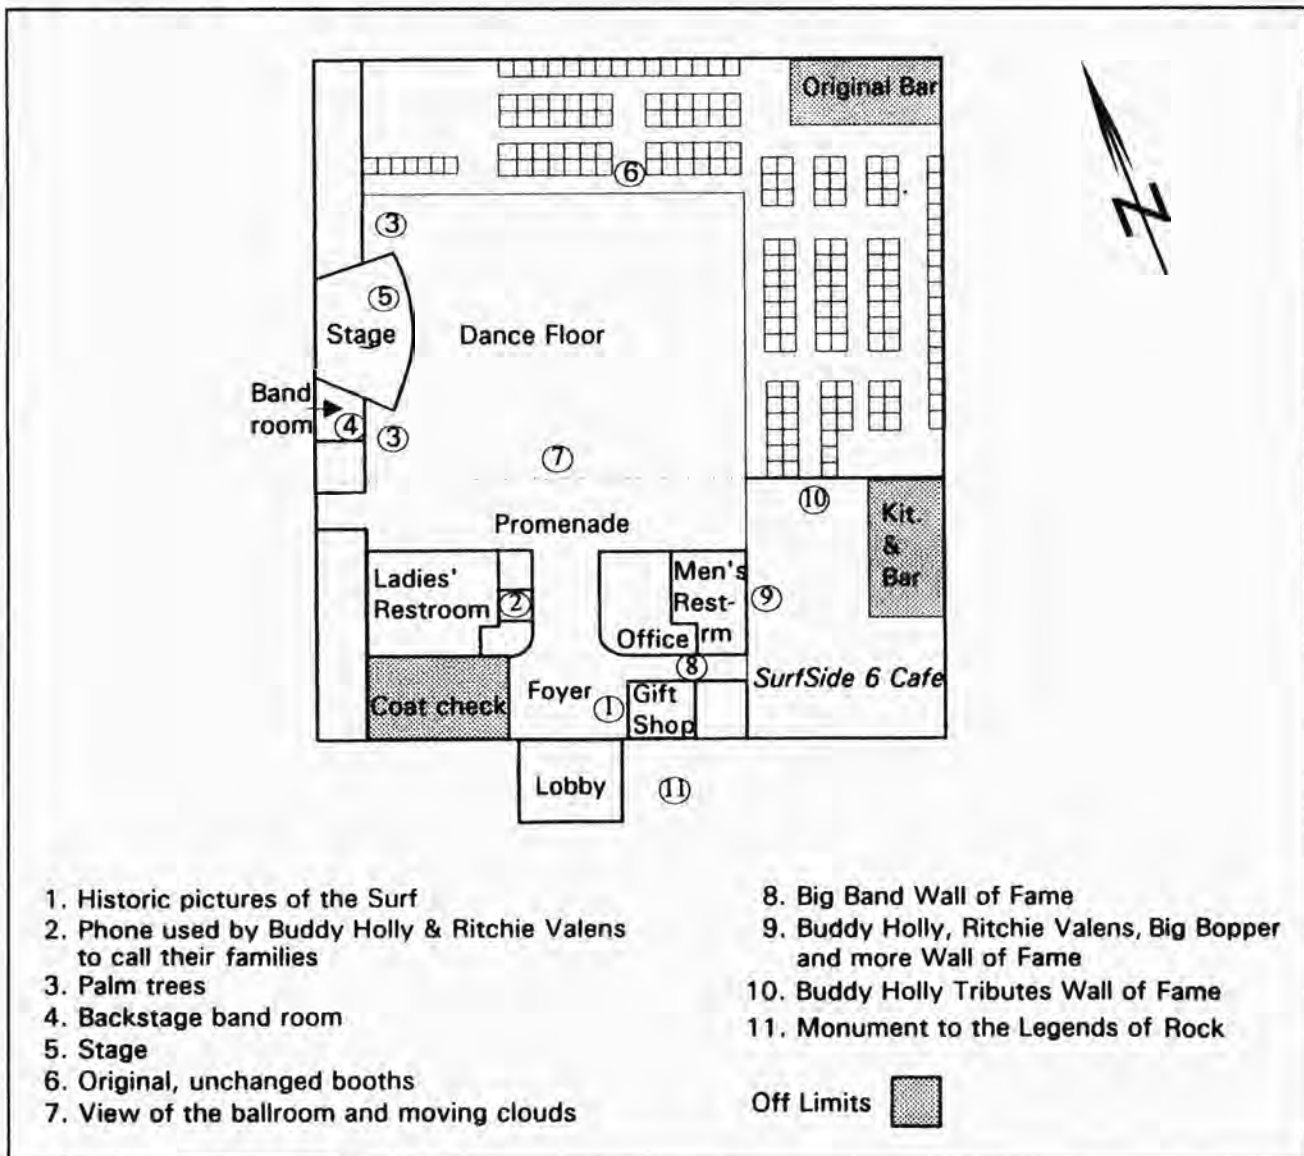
Original Bar

N

6

3

5

Stage

Dance Floor

Band room

4

3

7

10

Promenade

Kit. & Bar

Ladies' Restroom

2

Men's Rest-rm

9

Office

8

SurfSide 6 Cafe

Coat check

Foyer

1

Gift Shop

Lobby

11

1. Historic pictures of the Surf
2. Phone used by Buddy Holly & Ritchie Valens to call their families
3. Palm trees
4. Backstage band room
5. Stage
6. Original, unchanged booths
7. View of the ballroom and moving clouds

8. Big Band Wall of Fame
9. Buddy Holly, Ritchie Valens, Big Bopper and more Wall of Fame
10. Buddy Holly Tributes Wall of Fame
11. Monument to the Legends of Rock

Off Limits